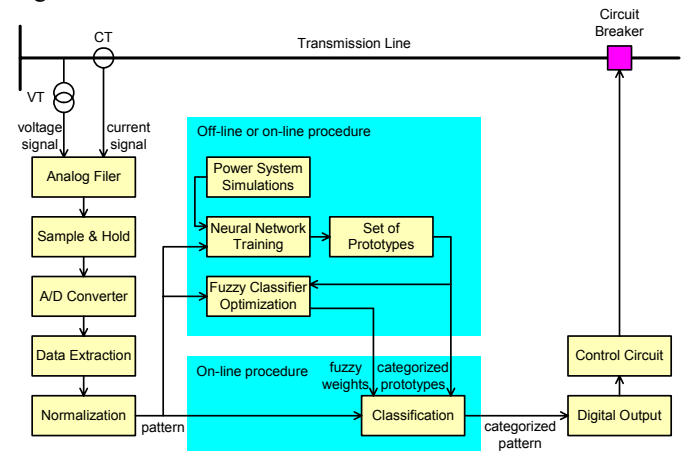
CT

Transmission Line

Circuit Breaker

VT

voltage signal

current signal

Analog Filer

Sample & Hold

A/D Converter

Data Extraction

Normalization

pattern

Off-line or on-line procedure

Power System Simulations

Neural Network Training

Set of Prototypes

Fuzzy Classifier Optimization

On-line procedure

fuzzy weights

categorized prototypes

Classification

categorized pattern

Digital Output

Control Circuit